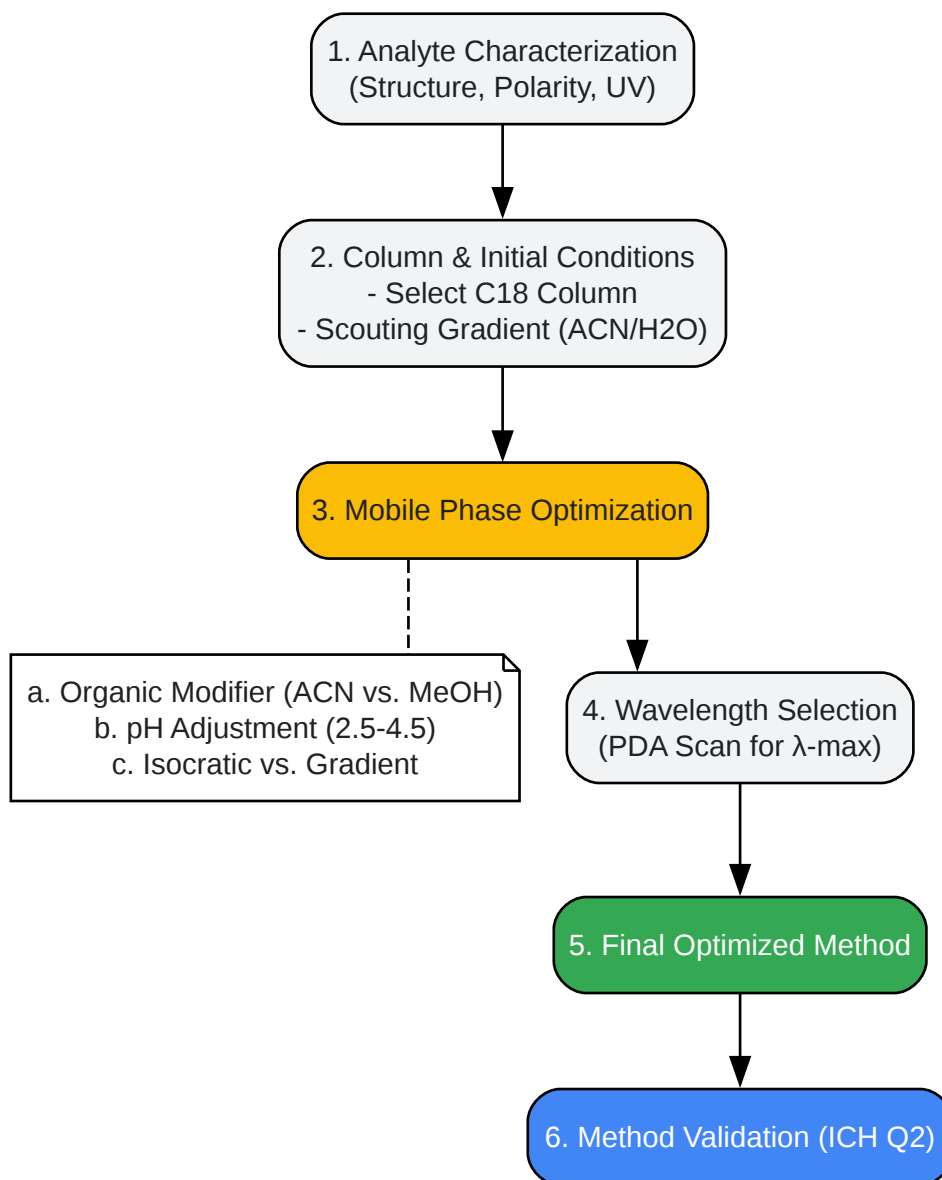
1. Analyte Characterization
(Structure, Polarity, UV)

2. Column & Initial Conditions
- Select C18 Column
- Scouting Gradient (ACN/H2O)

3. Mobile Phase Optimization

a. Organic Modifier (ACN vs. MeOH)
b. pH Adjustment (2.5-4.5)
c. Isocratic vs. Gradient

4. Wavelength Selection
(PDA Scan for λ-max)

5. Final Optimized Method

6. Method Validation (ICH Q2)